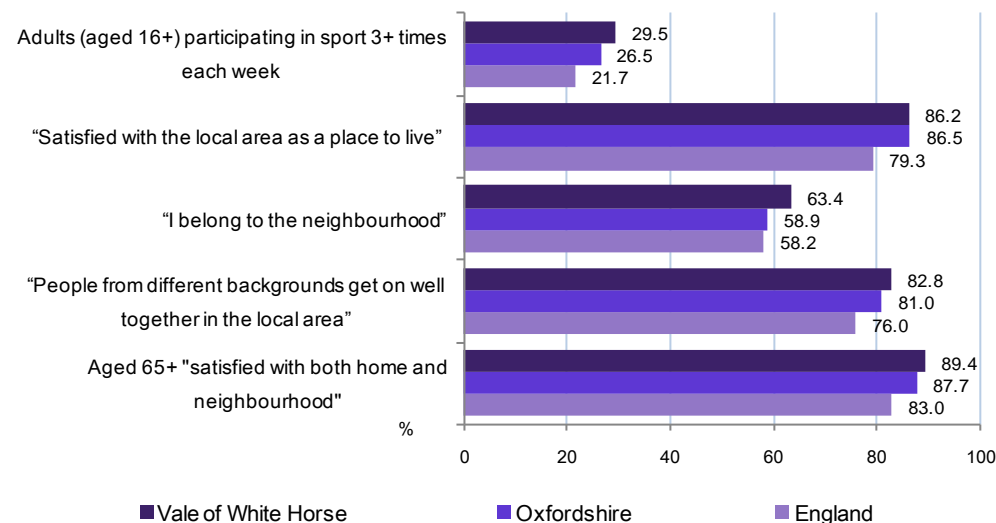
Adults (aged 16+) participating in sport 3+ times each week
29.5
26.5
21.7

“Satisfied with the local area as a place to live”
86.2
86.5
79.3

“I belong to the neighbourhood”
63.4
58.9
58.2

“People from different backgrounds get on well together in the local area”
82.8
81.0
76.0

Aged 65+ "satisfied with both home and neighbourhood"
89.4
87.7
83.0

%
0 20 40 60 80 100

Vale of White Horse
Oxfordshire
England